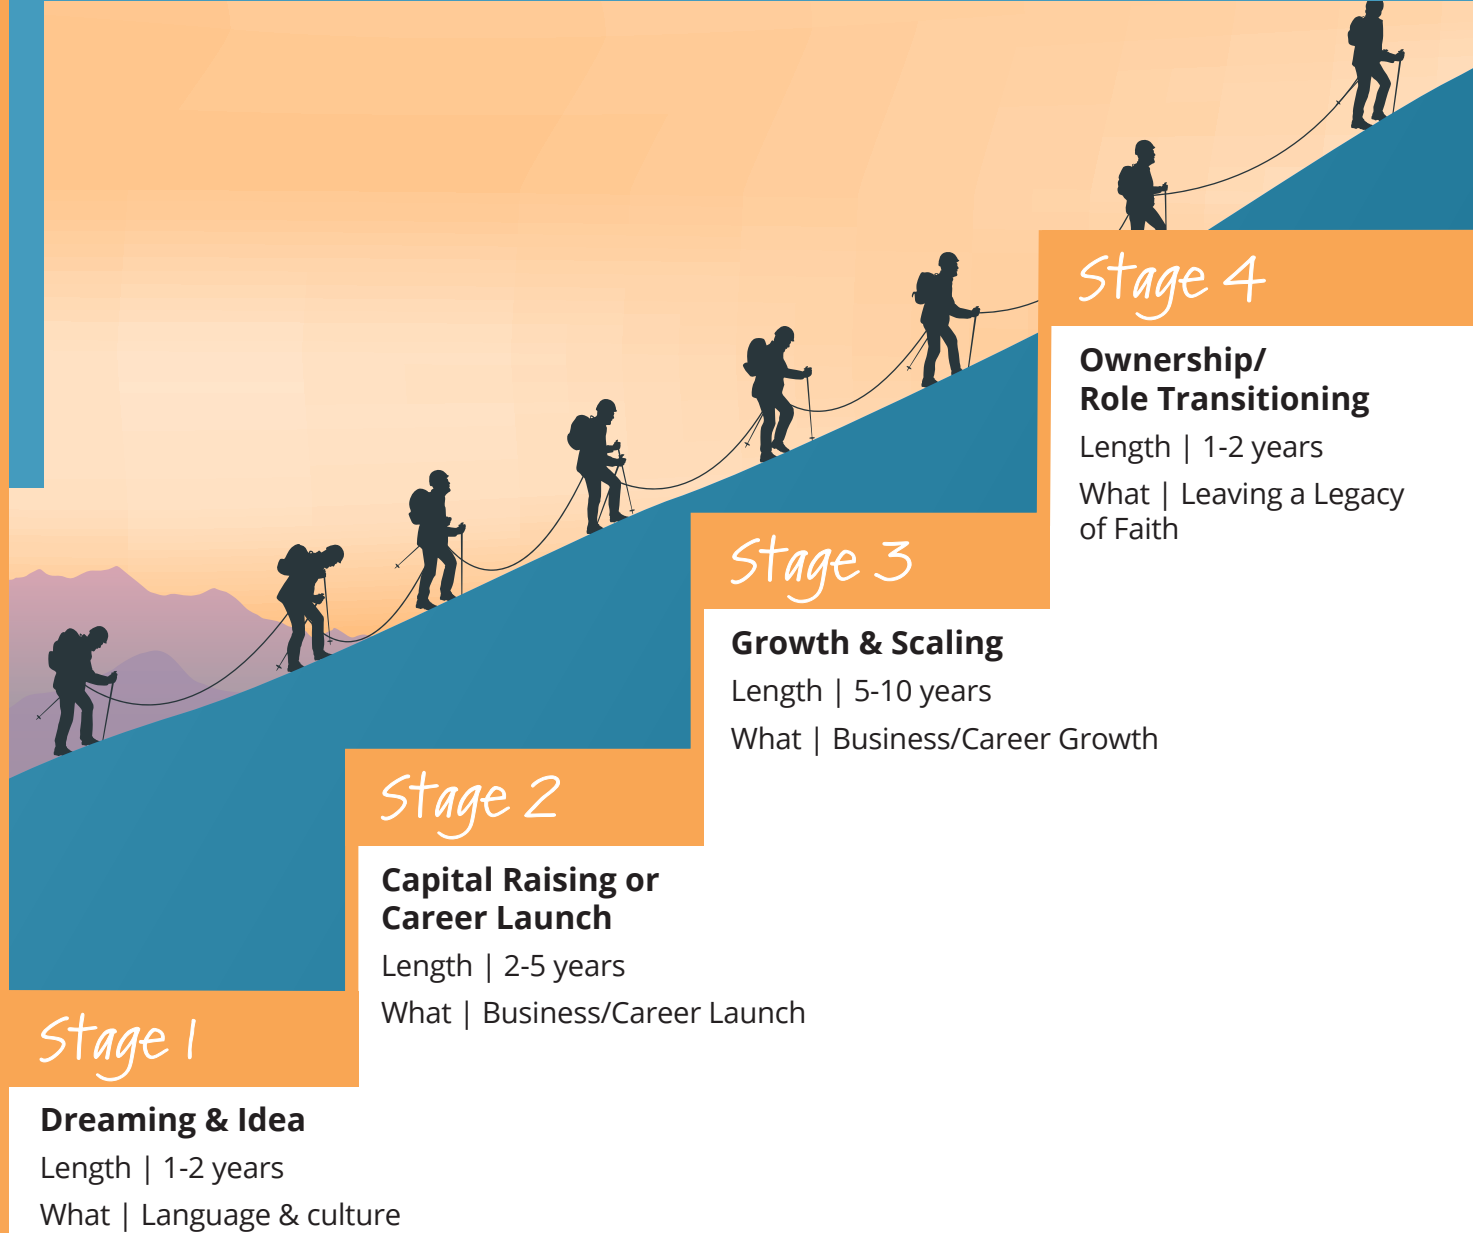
Stage 4

Ownership/
Role Transitioning

Length | 1-2 years

What | Leaving a Legacy of Faith

Stage 3

Growth & Scaling

Length | 5-10 years

What | Business/Career Growth

Stage 2

Capital Raising or
Career Launch

Length | 2-5 years

What | Business/Career Launch

Stage 1

Dreaming & Idea

Length | 1-2 years

What | Language & culture